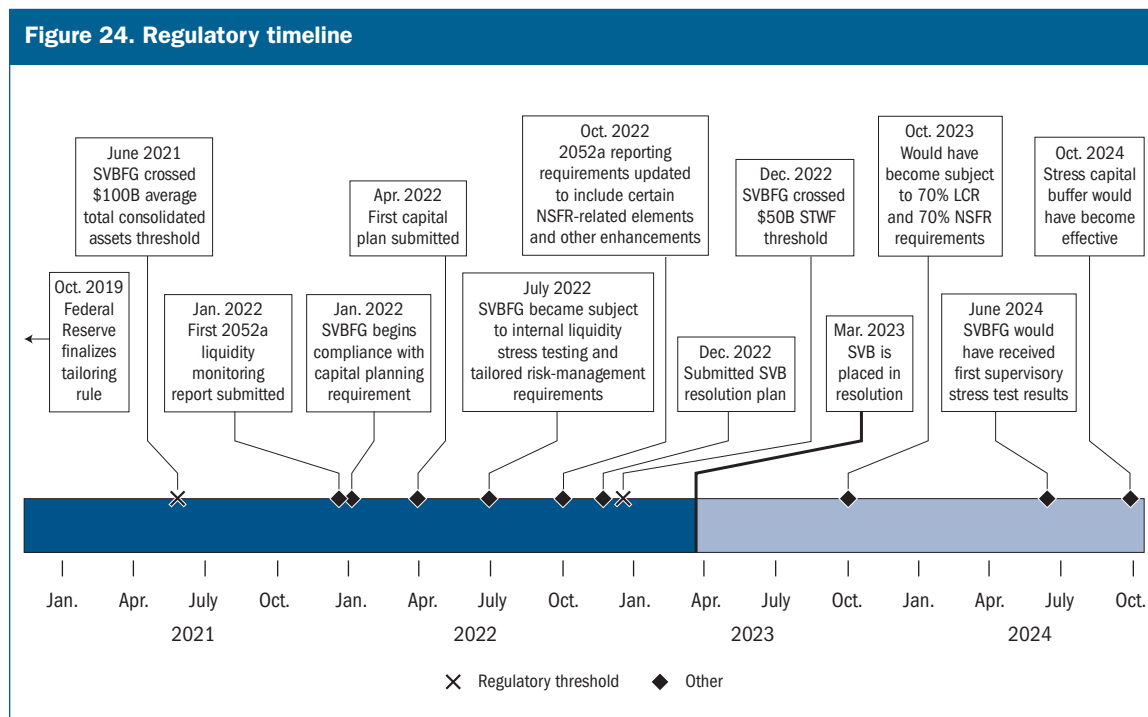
Figure 24. Regulatory timeline

June 2021 SVBFG crossed \$100B average total consolidated assets threshold

Oct. 2019 Federal Reserve finalizes tailoring rule

Jan. 2022 First 2052a liquidity monitoring report submitted

Jan. 2022 SVBFG begins compliance with capital planning requirement

Apr. 2022 First capital plan submitted

Oct. 2022 2052a reporting requirements updated to include certain NSFR-related elements and other enhancements

July 2022 SVBFG became subject to internal liquidity stress testing and tailored risk-management requirements

Dec. 2022 Submitted SVB resolution plan

Dec. 2022 SVBFG crossed \$50B STWF threshold

Mar. 2023 SVB is placed in resolution

Oct. 2023 Would have become subject to 70% LCR and 70% NSFR requirements

June 2024 SVBFG would have received first supervisory stress test results

Oct. 2024 Stress capital buffer would have become effective

Jan. Apr. July Oct. Jan. Apr. July Oct. Jan. Apr. July Oct. Jan. Apr. July Oct.

2021 2022 2023 2024

Regulatory threshold Other